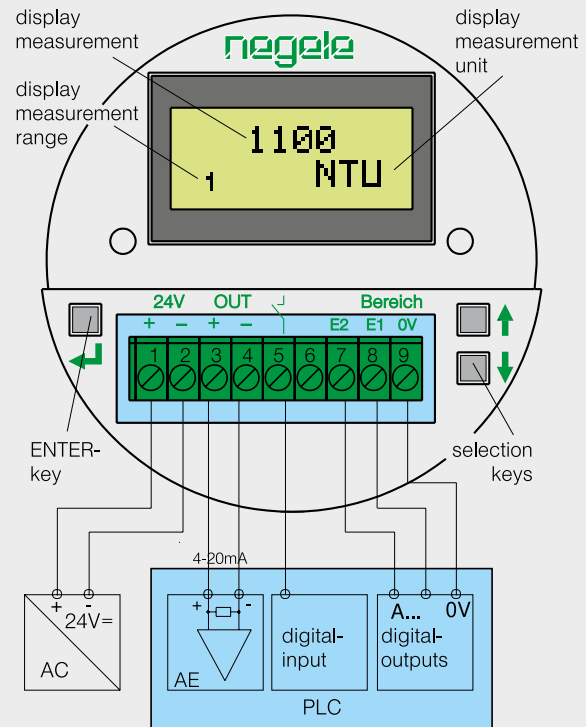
display measurement

display measurement unit

display measurement range

negele

1100
NTU
1

24V OUT Bereich
+ – + – E2 E1 0V
1 2 3 4 5 6 7 8 9

ENTER-key

selection keys

4-20mA

+ -
24V=
AC

+ -
AE

digital-input

A... 0V
digital-outputs

PLC